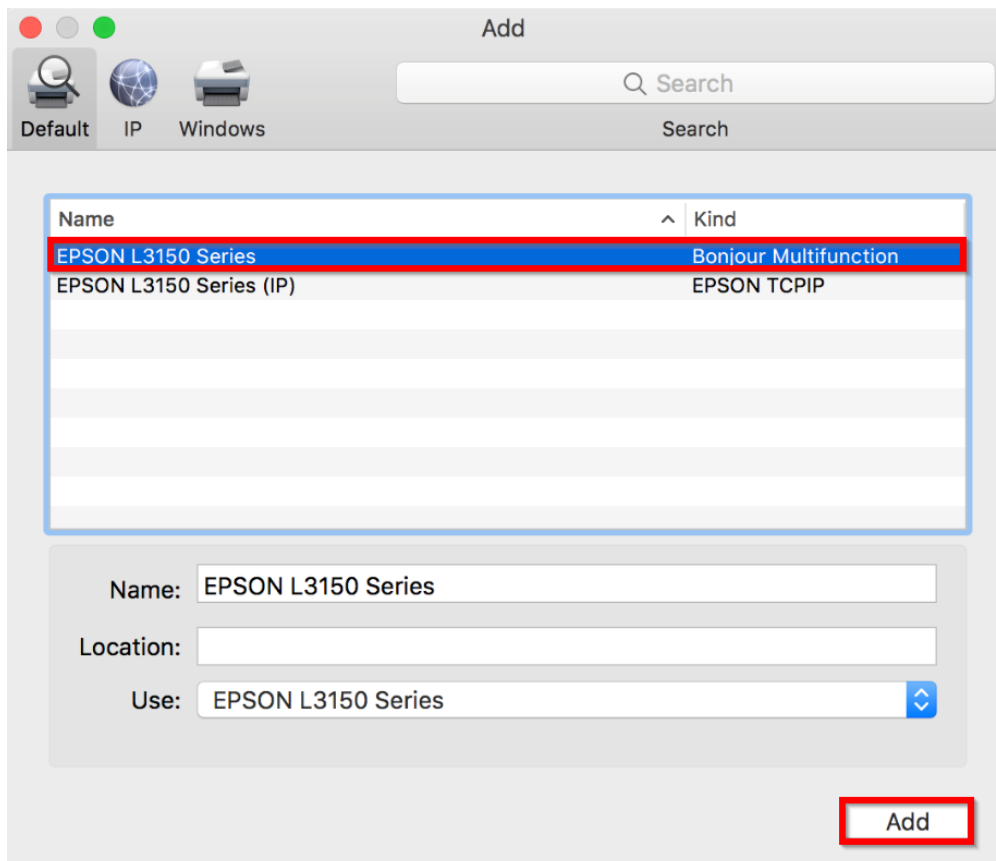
Add

Default IP Windows

Search

Search

| Name | Kind |
|---|---|
| EPSON L3150 Series | Bonjour Multifunction |
| EPSON L3150 Series (IP) | EPSON TCPIP |

Name: EPSON L3150 Series

Location:

Use: EPSON L3150 Series

Add